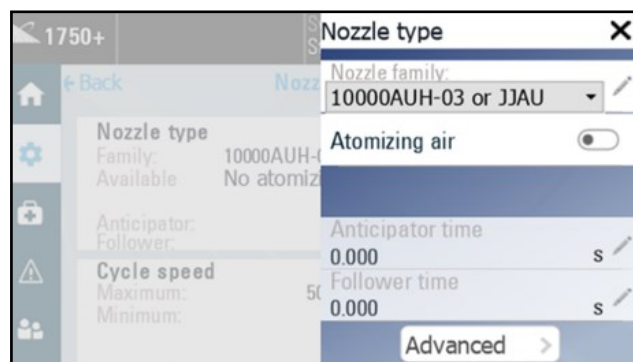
1750+

S
S

Back

Nozz

Nozzle type
Family: 10000AUH-(
Available No atomiz

Anticipator:
Follower:

Cycle speed
Maximum: 5(
Minimum:

Nozzle type ✕

Nozzle family:
10000AUH-03 or JJAU

Atomizing air

Anticipator time
0.000 s

Follower time
0.000 s

Advanced >